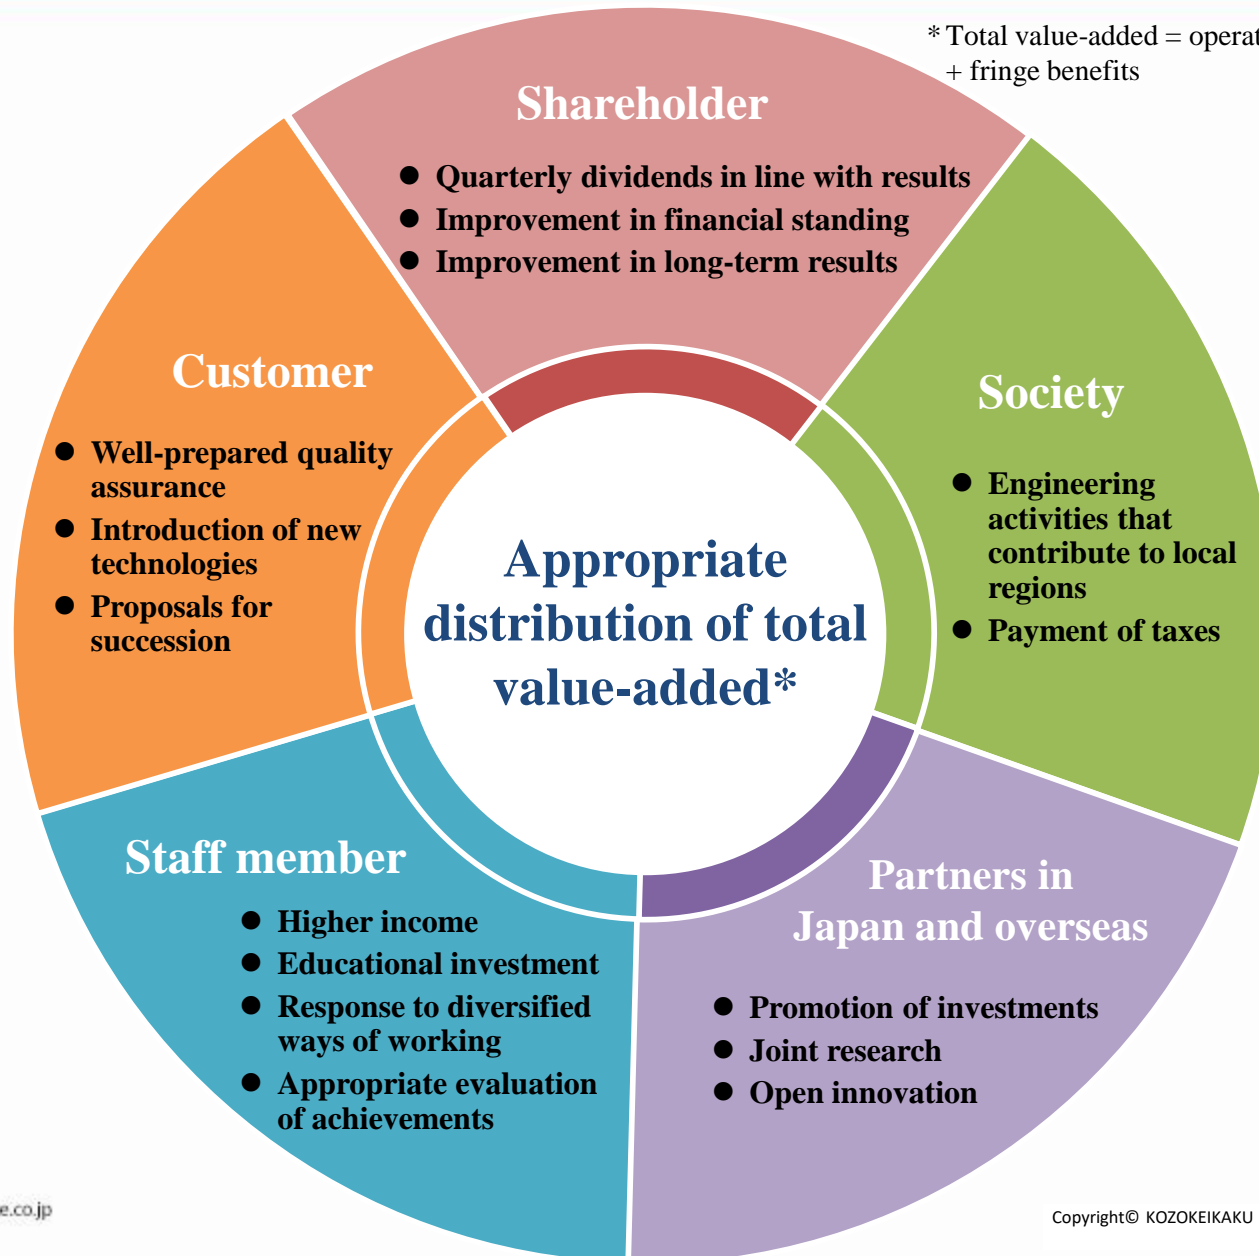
* Total value-added = operat
+ fringe benefits

Shareholder
● Quarterly dividends in line with results
● Improvement in financial standing
● Improvement in long-term results

Customer
● Well-prepared quality assurance
● Introduction of new technologies
● Proposals for succession

Society
● Engineering activities that contribute to local regions
● Payment of taxes

Appropriate distribution of total value-added*

Staff member
● Higher income
● Educational investment
● Response to diversified ways of working
● Appropriate evaluation of achievements

Partners in Japan and overseas
● Promotion of investments
● Joint research
● Open innovation

e.co.jp

Copyright© KOZOKEIKAKU